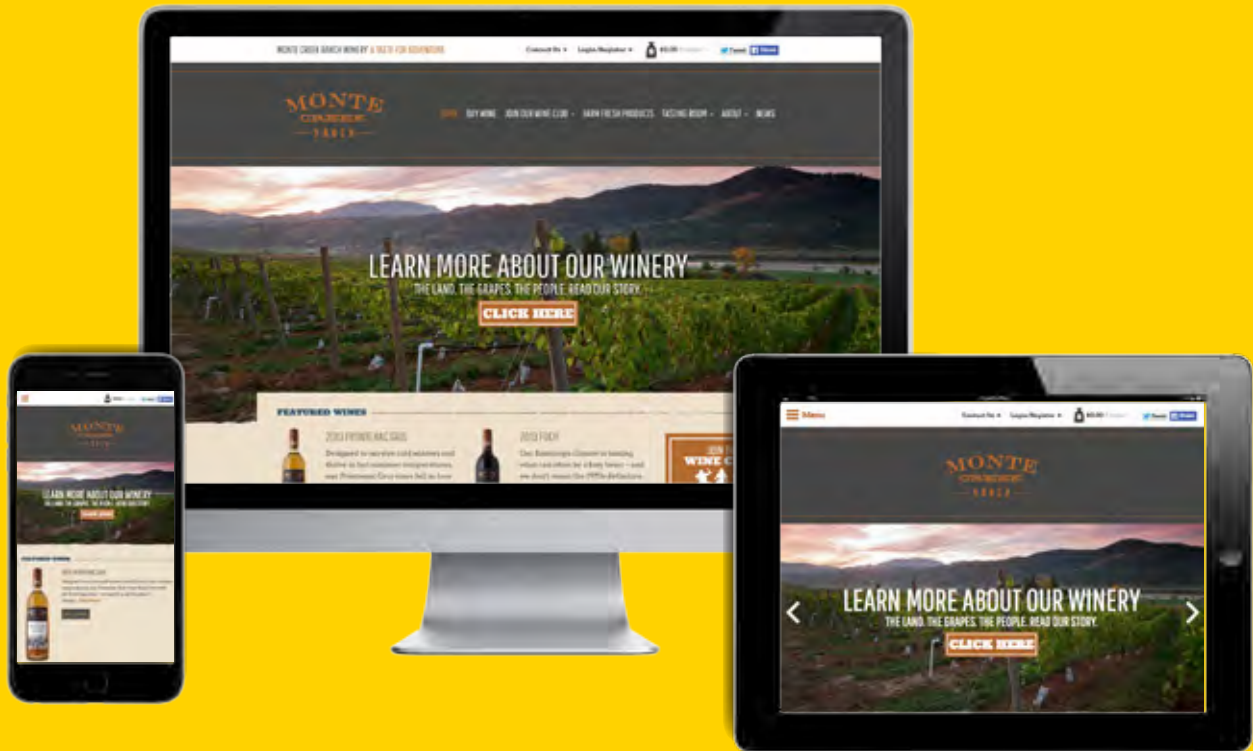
MONTE CREEK RANCH WINERY A TASTE FOR ADVENTURE

Contact Us Login/Register $0.00 Tweet Share

MONTE CREEK RANCH

HOME BUY WINE JOIN OUR WINE CLUB FARM FRESH PRODUCTS TASTING ROOM ABOUT NEWS

LEARN MORE ABOUT OUR WINERY

THE LAND. THE GRAPES. THE PEOPLE. READ OUR STORY.

CLICK HERE

FEATURED WINES

2013 PRIVATE RESERVE

Designed to survive cold winters and thrive in hot summer temperatures, our Frontenac Gris vines fell in love

2013 FOCH

Our Kamloops Climate is taming when can often be a feisty beast – and we don't mean the 1990s definition

JOIN OUR WINE CLUB

LEARN MORE ABOUT OUR WINERY

THE LAND. THE GRAPES. THE PEOPLE. READ OUR STORY.

CLICK HERE

FEATURED WINES

Menu

Contact Us Login/Register $0.00 Tweet Share

MONTE CREEK RANCH

LEARN MORE ABOUT OUR WINERY

THE LAND. THE GRAPES. THE PEOPLE. READ OUR STORY.

CLICK HERE